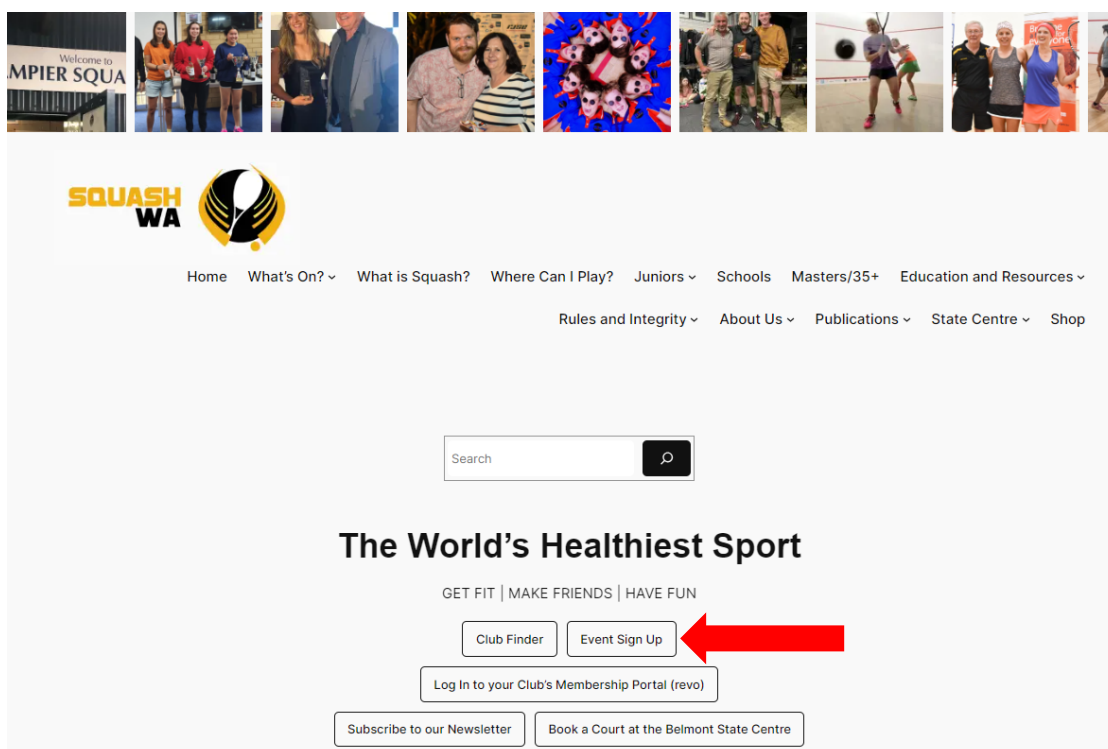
Welcome to
MPIER SQUA

SQUASH WA

Home What's On? What is Squash? Where Can I Play? Juniors Schools Masters/35+ Education and Resources

Rules and Integrity About Us Publications State Centre Shop

Search

The World's Healthiest Sport

GET FIT | MAKE FRIENDS | HAVE FUN

Club Finder Event Sign Up

Log In to your Club's Membership Portal (revo)

Subscribe to our Newsletter Book a Court at the Belmont State Centre